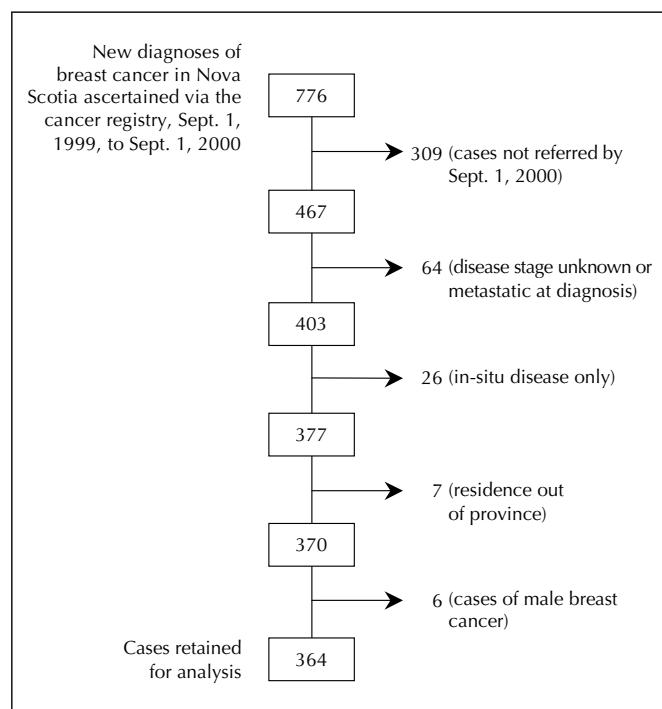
New diagnoses of breast cancer in Nova Scotia ascertained via the cancer registry, Sept. 1, 1999, to Sept. 1, 2000

776

309 (cases not referred by Sept. 1, 2000)

467

64 (disease stage unknown or metastatic at diagnosis)

403

26 (in-situ disease only)

377

7 (residence out of province)

370

6 (cases of male breast cancer)

Cases retained for analysis

364